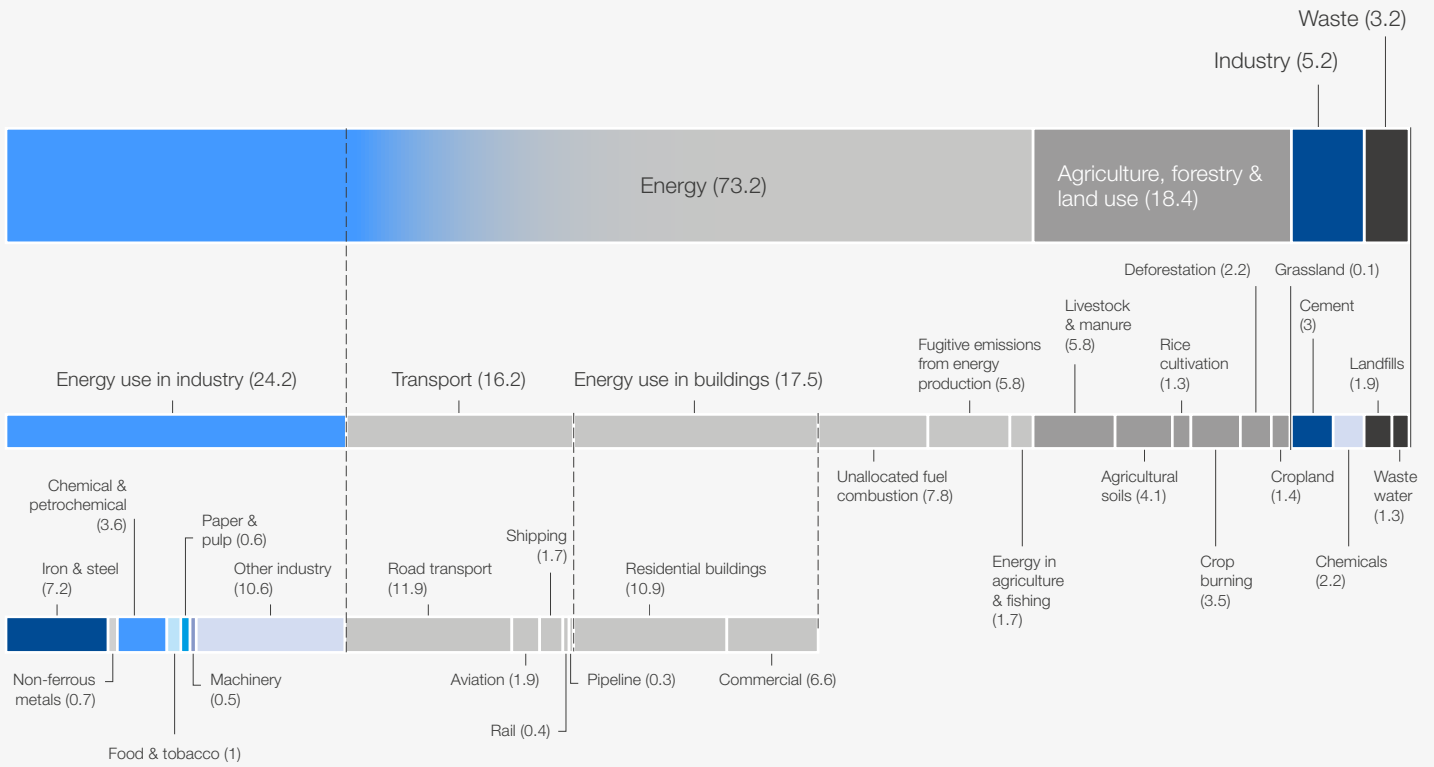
Waste (3.2)

Industry (5.2)

Energy (73.2)

Agriculture, forestry & land use (18.4)

Deforestation (2.2)

Grassland (0.1)

Livestock & manure (5.8)

Cement (3)

Fugitive emissions from energy production (5.8)

Rice cultivation (1.3)

Landfills (1.9)

Energy use in industry (24.2)

Transport (16.2)

Energy use in buildings (17.5)

Unallocated fuel combustion (7.8)

Agricultural soils (4.1)

Cropland (1.4)

Waste water (1.3)

Chemical & petrochemical (3.6)

Paper & pulp (0.6)

Shipping (1.7)

Energy in agriculture & fishing (1.7)

Crop burning (3.5)

Chemicals (2.2)

Iron & steel (7.2)

Other industry (10.6)

Road transport (11.9)

Residential buildings (10.9)

Non-ferrous metals (0.7)

Machinery (0.5)

Aviation (1.9)

Pipeline (0.3)

Commercial (6.6)

Rail (0.4)

Food & tobacco (1)